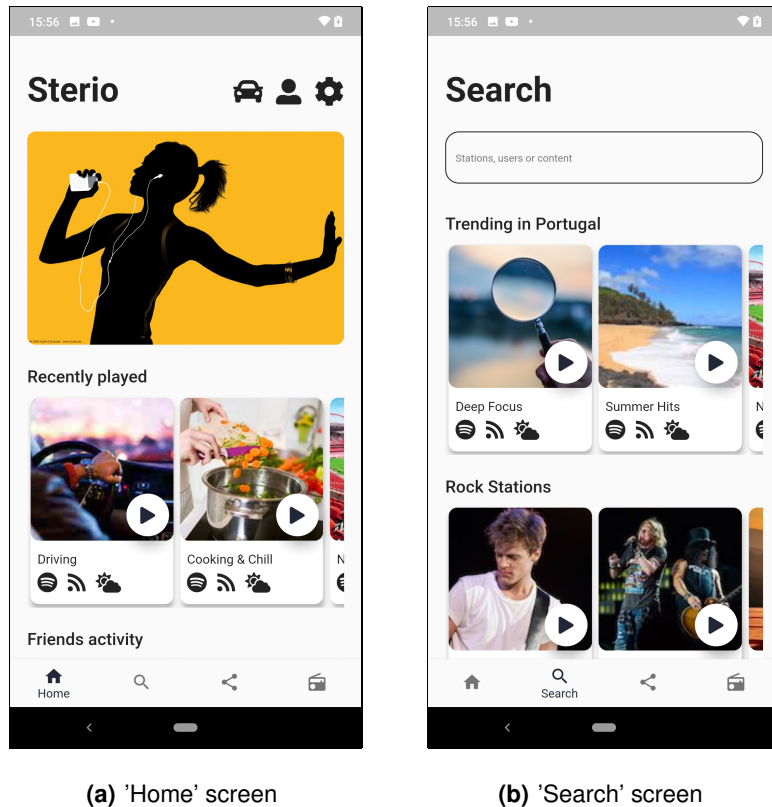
15:56

Sterio

Recently played

Driving

Cooking & Chill

N

Friends activity

Home

15:56

Search

Stations, users or content

Trending in Portugal

Deep Focus

Summer Hits

N

Rock Stations

Search

**(a)** 'Home' screen

**(b)** 'Search' screen